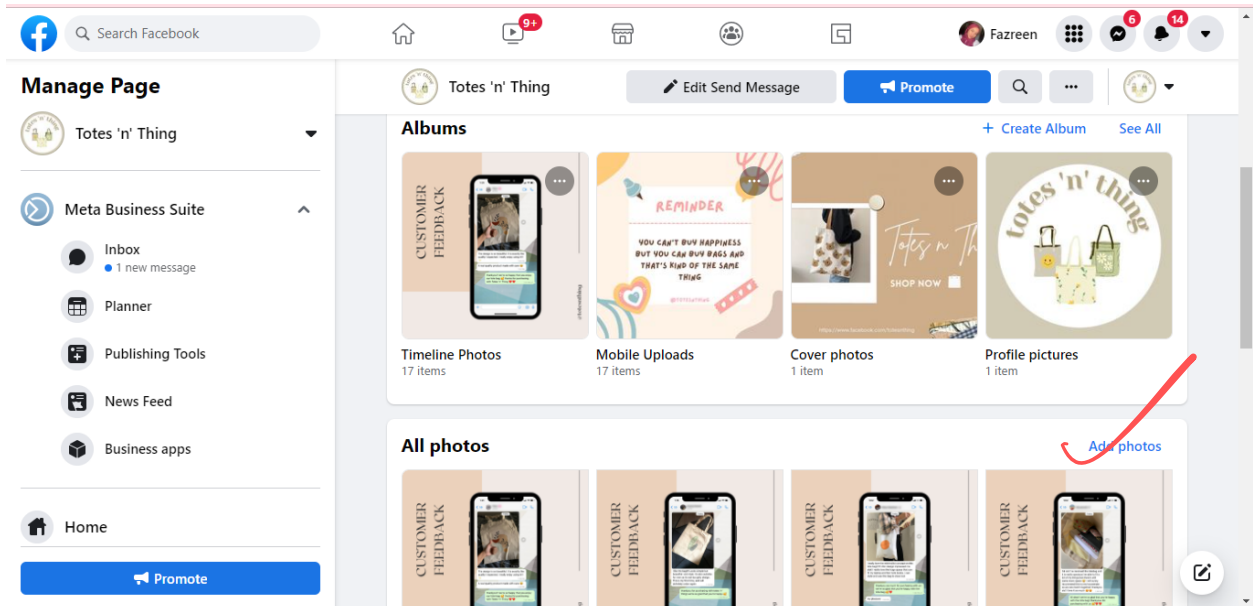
Search Facebook

9+

Fazreen

6

14

Manage Page

Totes 'n' Thing

Meta Business Suite

Inbox
1 new message

Planner

Publishing Tools

News Feed

Business apps

Home

Promote

Totes 'n' Thing

Edit Send Message

Promote

Albums

+ Create Album

See All

CUSTOMER FEEDBACK

REMINDER

YOU CAN'T BUY HAPPINESS BUT YOU CAN BUY BAGS AND THAT'S KIND OF THE SAME THING

Totes n' Thing

SHOP NOW

totes 'n' thing

Timeline Photos
17 items

Mobile Uploads
17 items

Cover photos
1 item

Profile pictures
1 item

All photos

Add photos

CUSTOMER FEEDBACK

CUSTOMER FEEDBACK

CUSTOMER FEEDBACK

CUSTOMER FEEDBACK